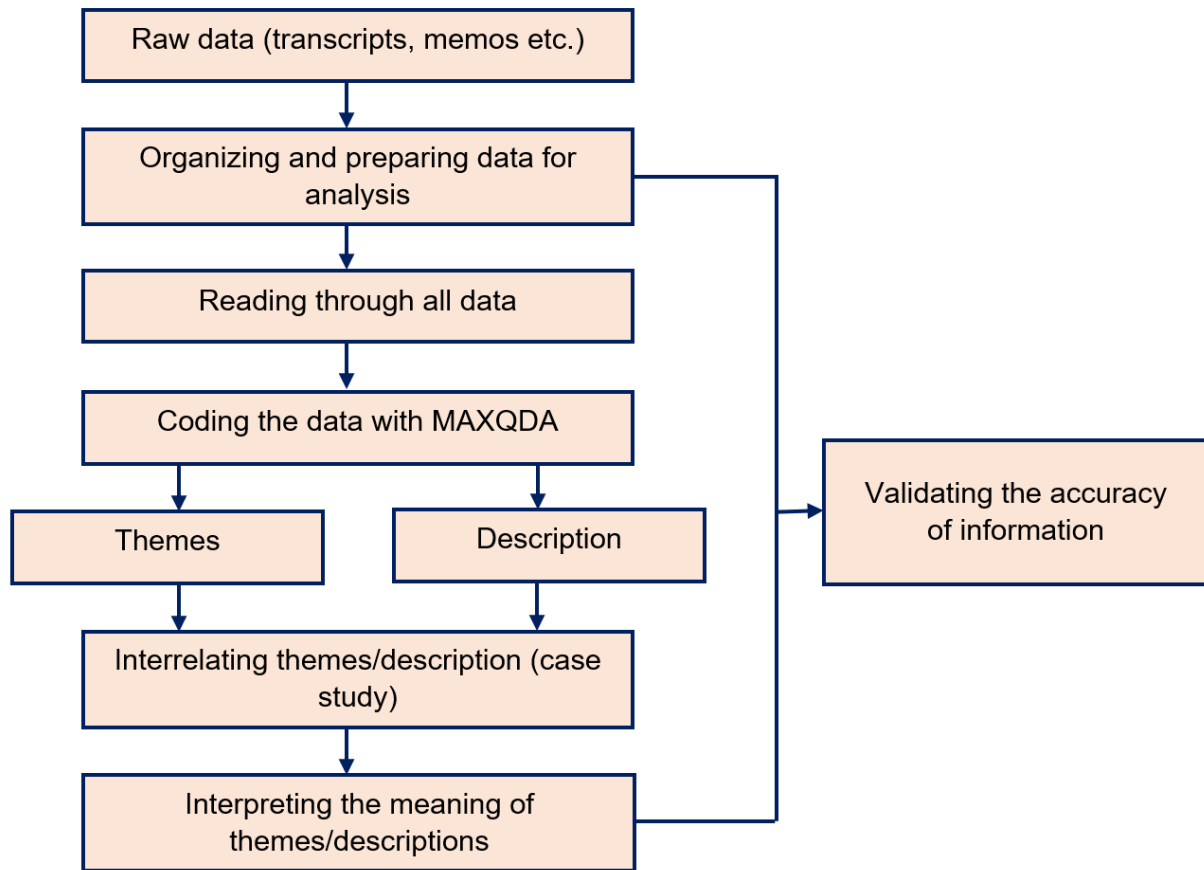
Raw data (transcripts, memos etc.)

Organizing and preparing data for analysis

Reading through all data

Coding the data with MAXQDA

Themes

Description

Interrelating themes/description (case study)

Interpreting the meaning of themes/descriptions

Validating the accuracy of information